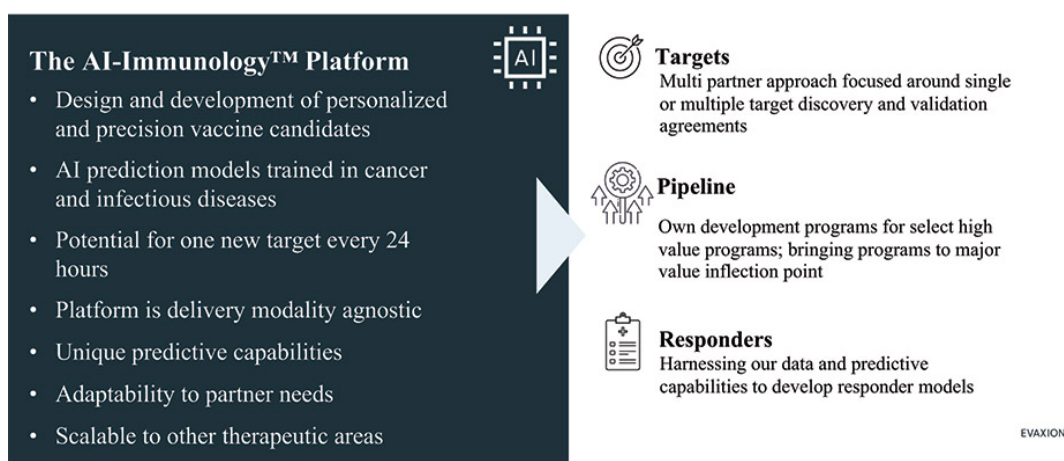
The AI-Immunology™ Platform

AI

- Design and development of personalized and precision vaccine candidates
- AI prediction models trained in cancer and infectious diseases
- Potential for one new target every 24 hours
- Platform is delivery modality agnostic
- Unique predictive capabilities
- Adaptability to partner needs
- Scalable to other therapeutic areas

Targets
Multi partner approach focused around single or multiple target discovery and validation agreements

Pipeline
Own development programs for select high value programs; bringing programs to major value inflection point

Responders
Harnessing our data and predictive capabilities to develop responder models

EVAXION